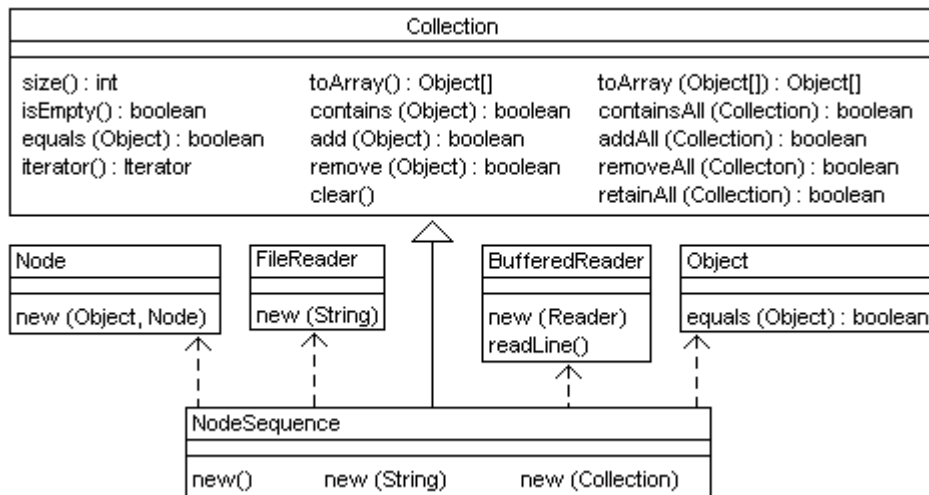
Collection

size() : int
isEmpty() : boolean
equals (Object) : boolean
iterator() : Iterator

toArray() : Object[]
contains (Object) : boolean
add (Object) : boolean
remove (Object) : boolean
clear()

toArray (Object[]) : Object[]
containsAll (Collection) : boolean
addAll (Collection) : boolean
removeAll (Collecton) : boolean
retainAll (Collection) : boolean

Node

new (Object, Node)

FileReader

new (String)

BufferedReader

new (Reader)
readLine()

Object

equals (Object) : boolean

NodeSequence

new() new (String) new (Collection)